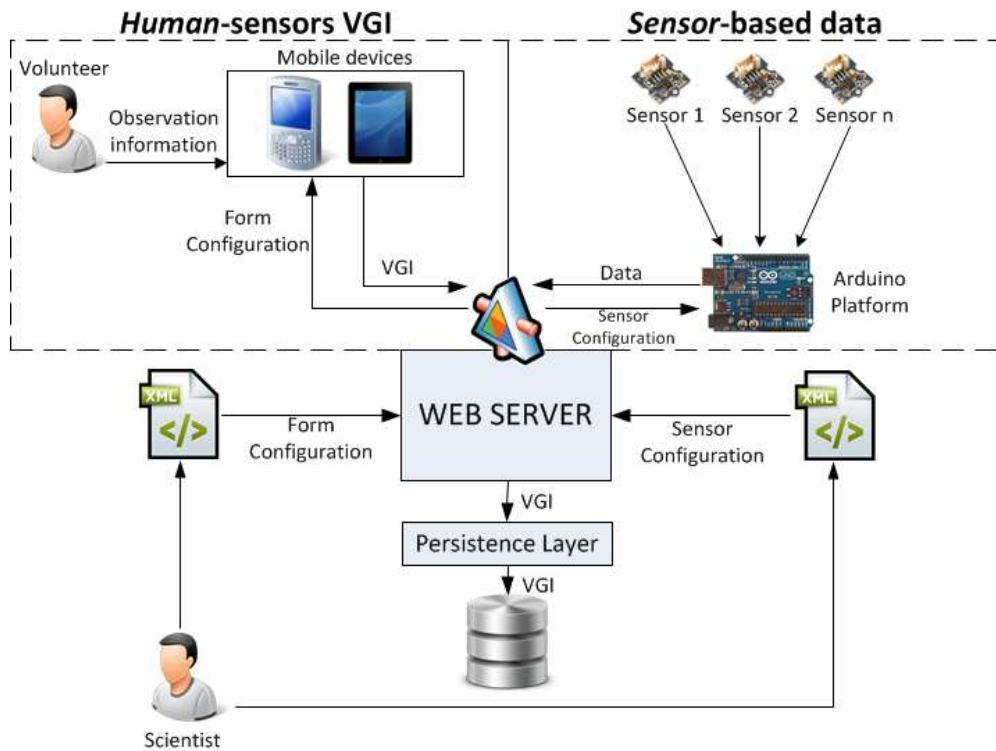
*Human*-sensors VGI

*Sensor*-based data

Volunteer

Mobile devices

Observation information

Sensor 1

Sensor 2

Sensor n

Form Configuration

VGI

Data

Arduino Platform

Sensor Configuration

XML

</>

Form Configuration

WEB SERVER

Sensor Configuration

XML

</>

VGI

Persistence Layer

VGI

Scientist